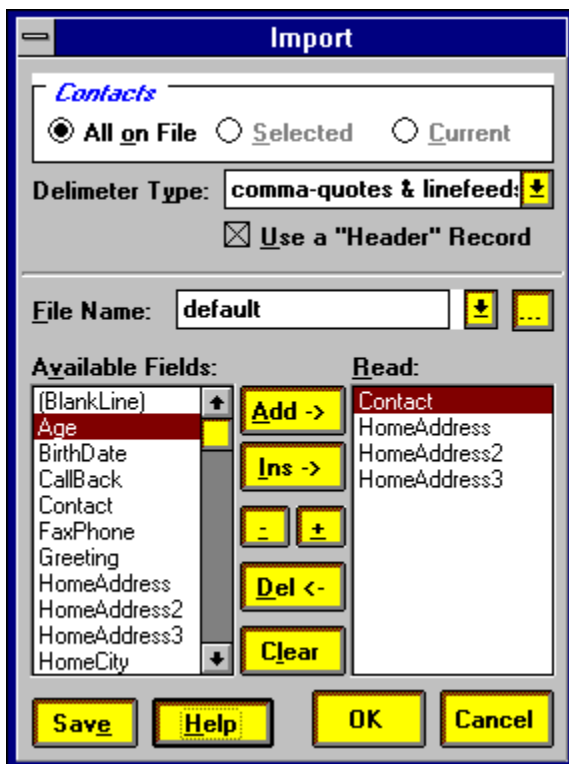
Import

Contacts
All on File Selected Current

Delimeter Type: comma-quotes & linefeeds

Use a "Header" Record

File Name: default ...

Available Fields:
(BlankLine)
Age
BirthDate
CallBack
Contact
FaxPhone
Greeting
HomeAddress
HomeAddress2
HomeAddress3
HomeCity

Add ->
Ins ->
- ±
Del <-
Clear

Read:
Contact
HomeAddress
HomeAddress2
HomeAddress3

Save Help OK Cancel